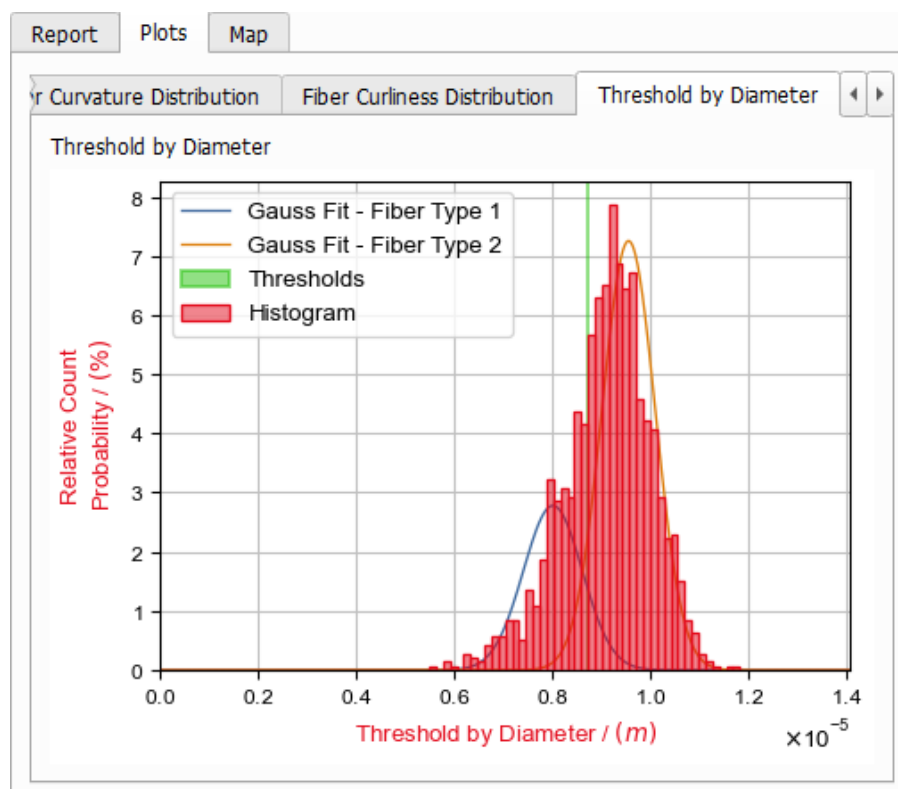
Report | Plots | Map

r Curvature Distribution | Fiber Curliness Distribution | Threshold by Diameter

Threshold by Diameter

Gauss Fit - Fiber Type 1
Gauss Fit - Fiber Type 2
Thresholds
Histogram

Relative Count Probability / (%)

8
7
6
5
4
3
2
1
0

0.0 0.2 0.4 0.6 0.8 1.0 1.2 1.4

Threshold by Diameter / $(m)$

$\times10^{-5}$